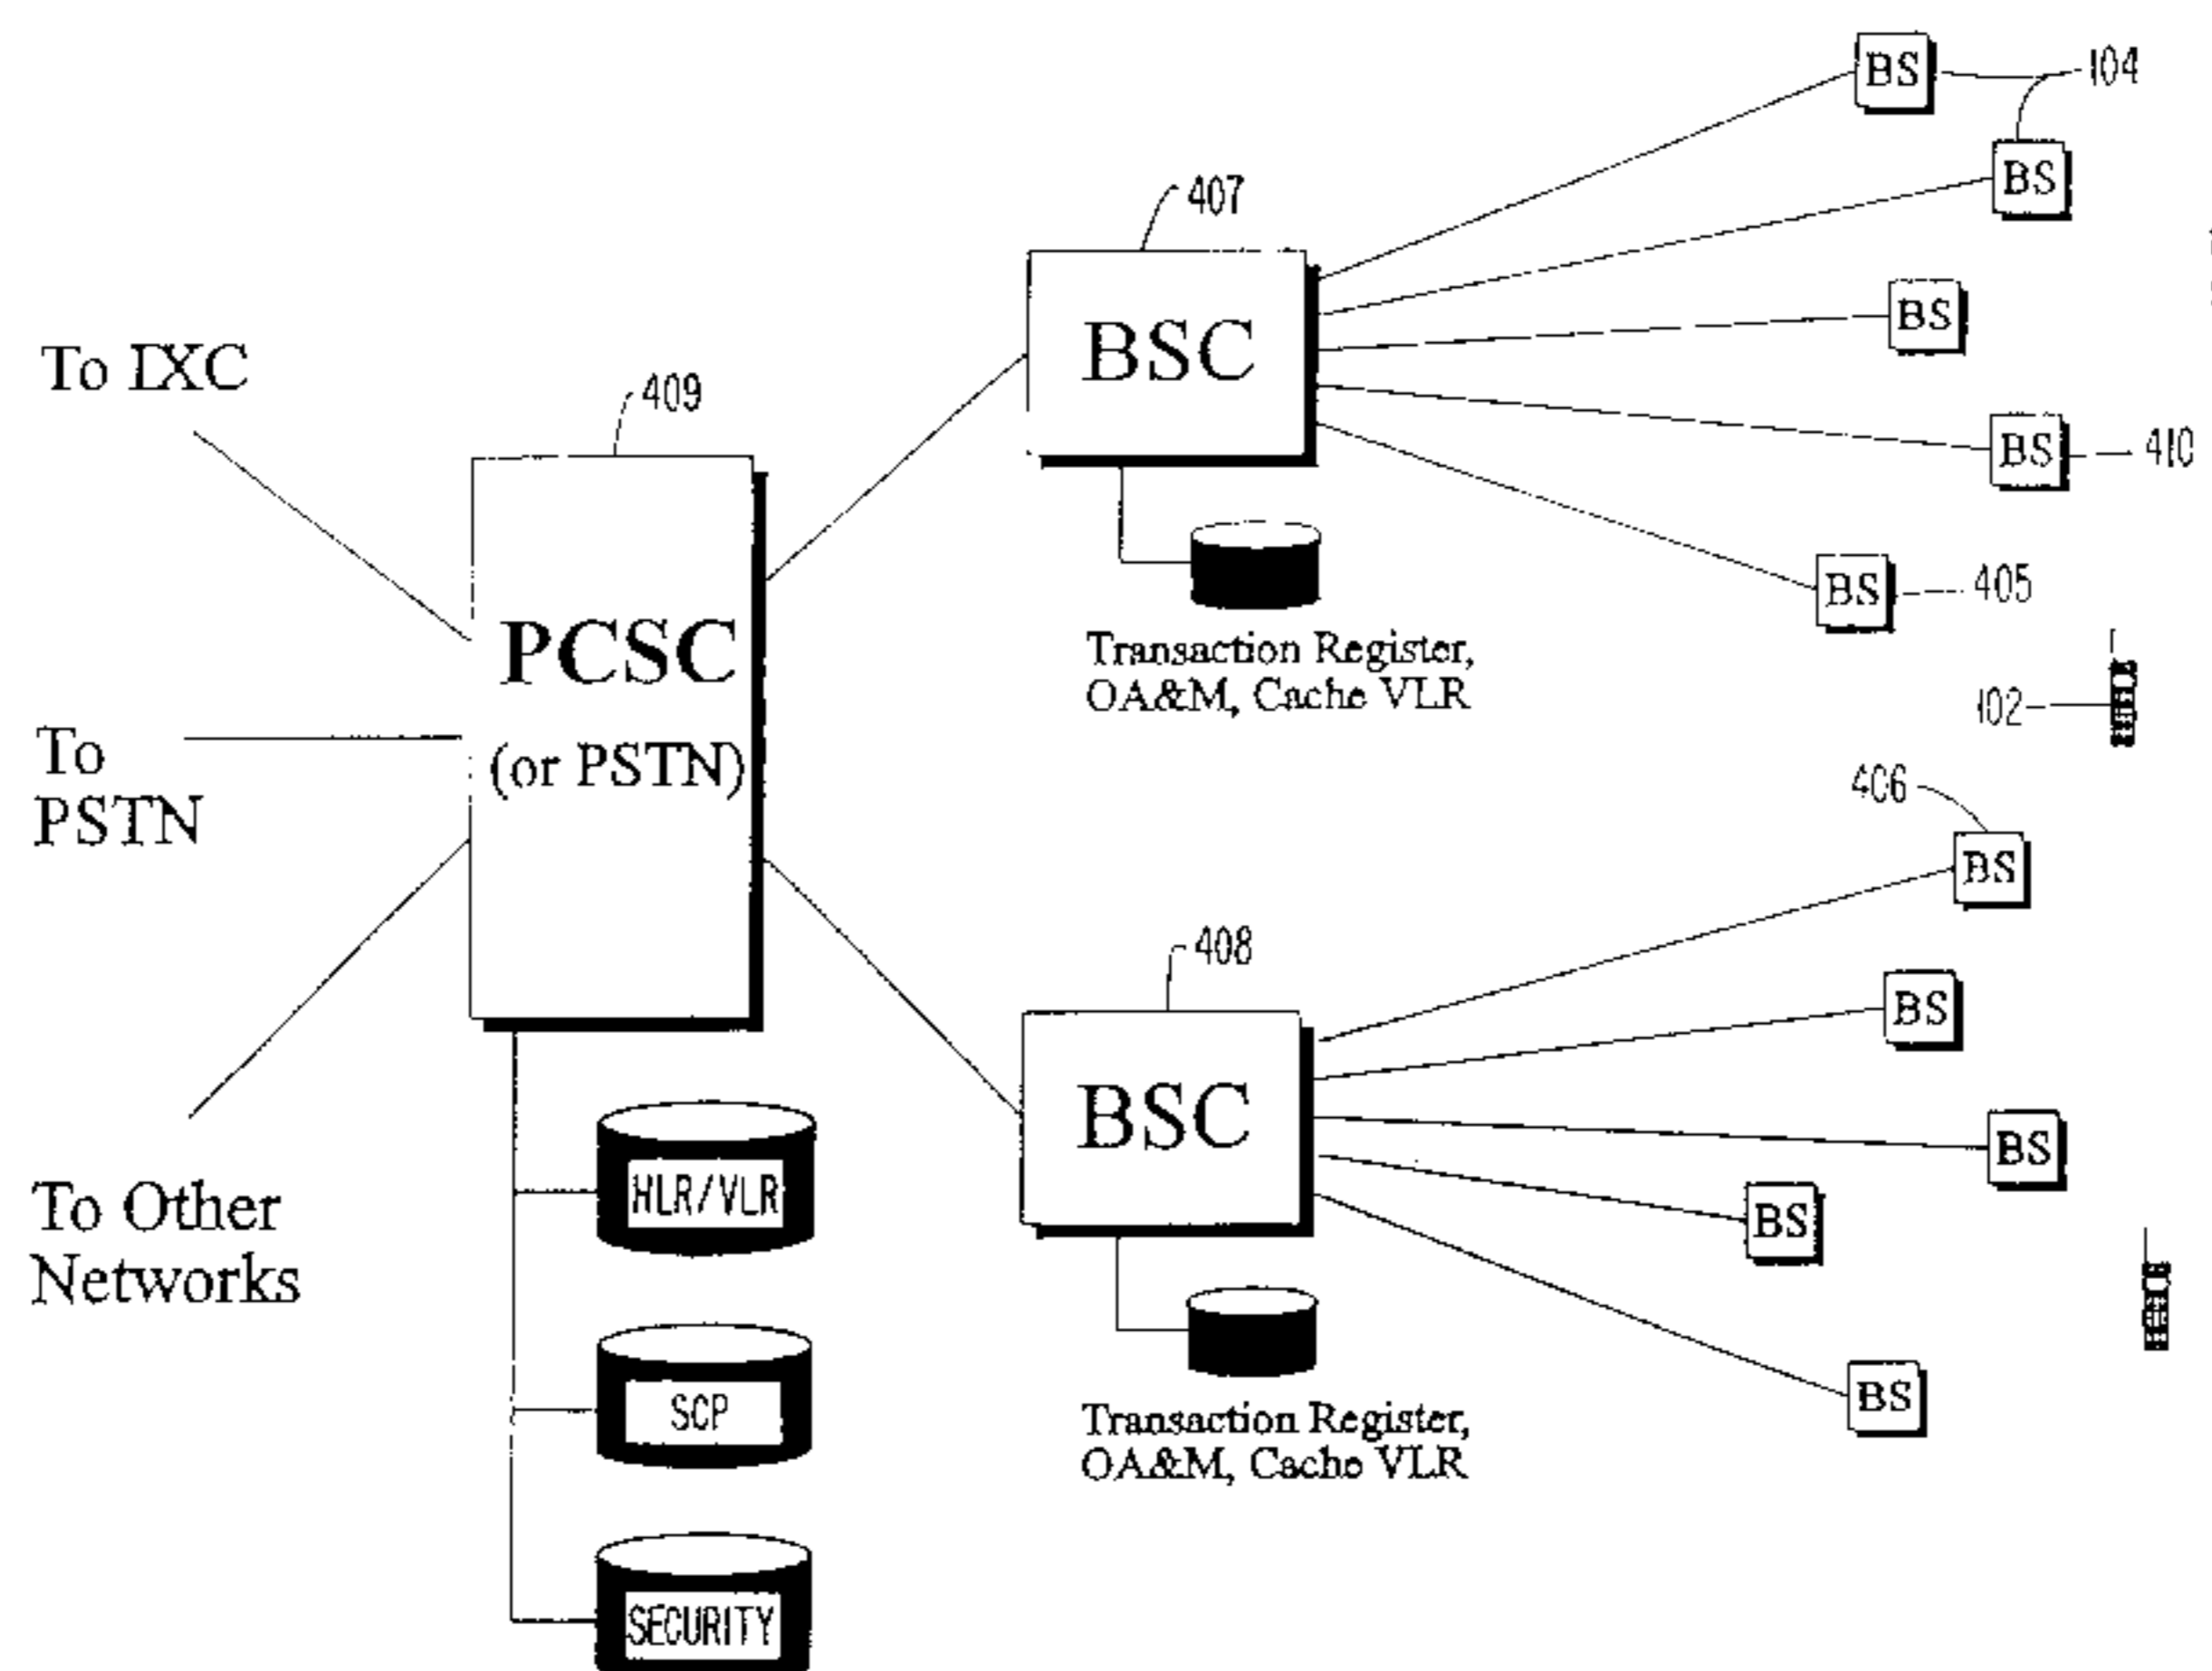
BS
104
BS
407
BSC
BS
To IXC
409
BS
410
BS
405
PCSC
(or PSTN)
Transaction Register, OA&M, Cache VLR
102
To PSTN
406
BS
408
BS
BSC
BS
To Other Networks
HLR/VLR
BS
SCP
Transaction Register, OA&M, Cache VLR
BS
SECURITY